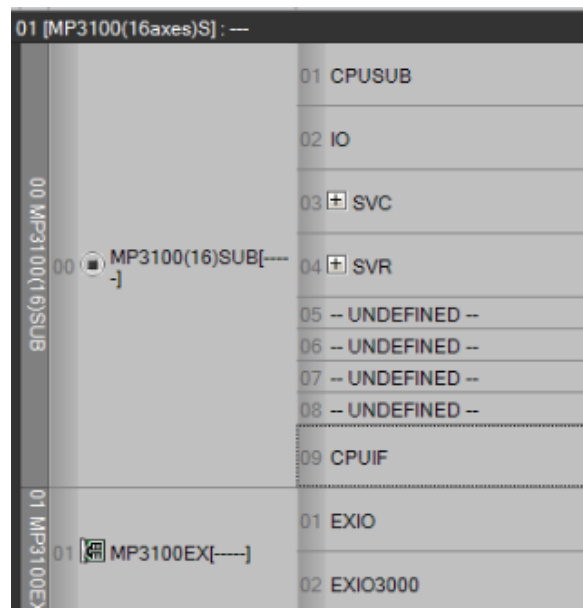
01 [MP3100(16axes)S] : ---

00 MP3100(16)SUB

00 MP3100(16)SUB[-----]

01 CPUSUB

02 IO

03 SVC

04 SVR

05 -- UNDEFINED --

06 -- UNDEFINED --

07 -- UNDEFINED --

08 -- UNDEFINED --

09 CPUIF

01 MP3100EX

01 MP3100EX[-----]

01 EXIO

02 EXIO3000